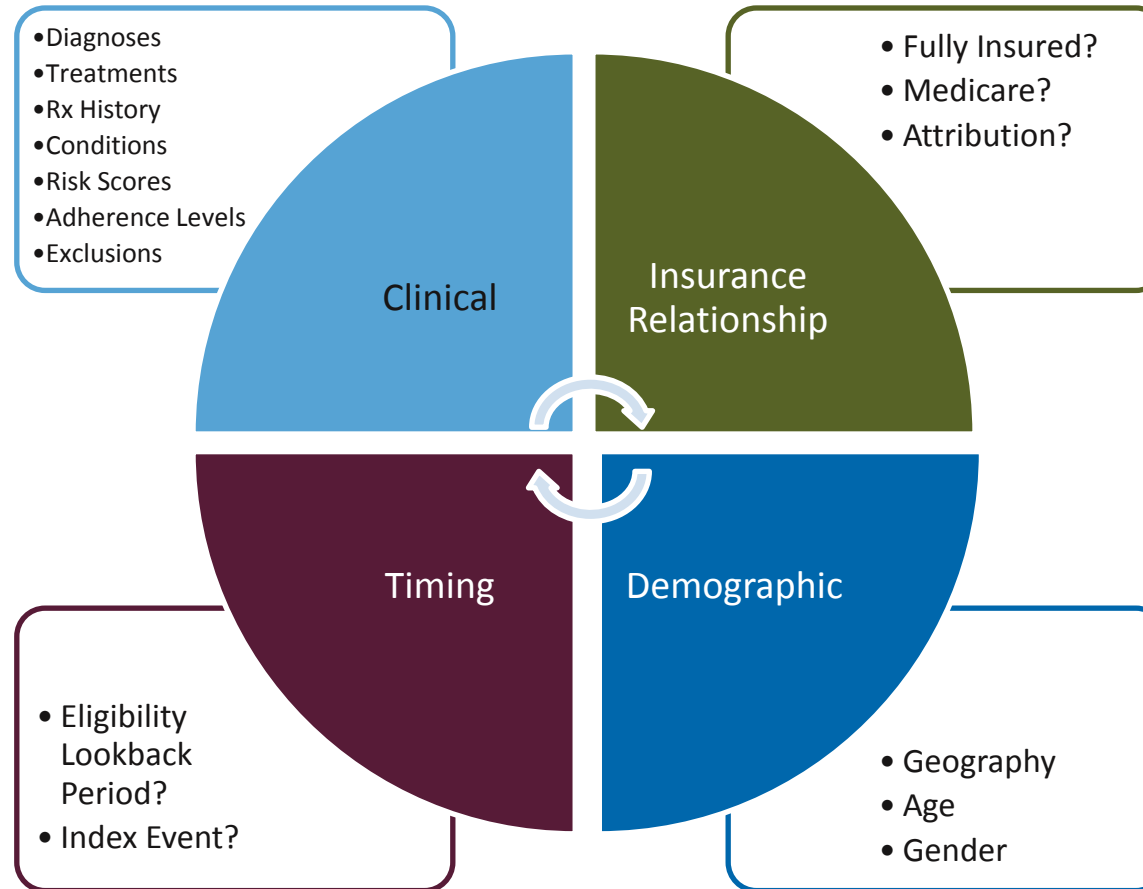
•Diagnoses
•Treatments
•Rx History
•Conditions
•Risk Scores
•Adherence Levels
•Exclusions

Clinical

• Fully Insured?
• Medicare?
• Attribution?

Insurance Relationship

Timing

• Eligibility Lookback Period?
• Index Event?

Demographic

• Geography
• Age
• Gender